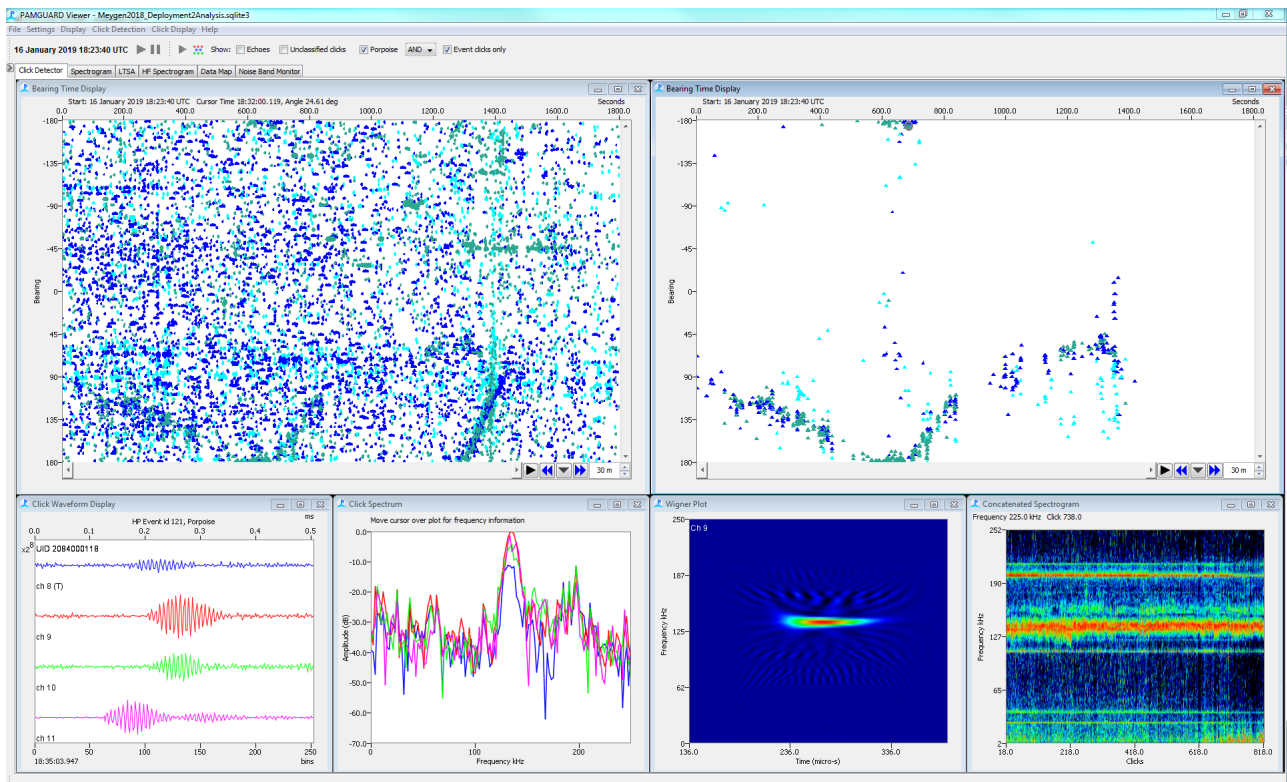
PAMGUARD Viewer - Meygen2018_Deployment2Analysis.sqlite3
File Settings Display Click Detection Click Display Help
16 January 2019 18:23:40 UTC
Show: Echoes Unclassified clicks Porpoise AND Event clicks only
Click Detector Spectrogram LTSA HF Spectrogram Data Map Noise Band Monitor

Bearing Time Display
Start: 16 January 2019 18:23:40 UTC Cursor Time 18:32:00.119, Angle 24.61 deg
Seconds
0.0 200.0 400.0 600.0 800.0 1000.0 1200.0 1400.0 1600.0 1800.0
Bearing
-180 -135 -90 -45 0 45 90 135 180
30 m

Bearing Time Display
Start: 16 January 2019 18:23:40 UTC
Seconds
0.0 200.0 400.0 600.0 800.0 1000.0 1200.0 1400.0 1600.0 1800.0
Bearing
-180 -135 -90 -45 0 45 90 135 180
30 m

Click Waveform Display
HP Event id 121, Porpoise
ms
0.0 0.1 0.2 0.3 0.4 0.5
x2⁸
UID 2084000118
ch 8 (T)
ch 9
ch 10
ch 11
0 50 100 150 200 250
18:35:03.947
bins

Click Spectrum
Move cursor over plot for frequency information
Amplitude (dB)
0.0 -10.0 -20.0 -30.0 -40.0 -50.0 -60.0 -70.0
0 100 200
Frequency kHz

Wigner Plot
Ch 9
250 187 125 62 0
Frequency kHz
136.0 236.0 336.0
Time (micro-s)

Concatenated Spectrogram
Frequency 225.0 kHz Click 738.0
252 190 127 65 2
Frequency kHz
18.0 218.0 418.0 618.0 818.0
Clicks